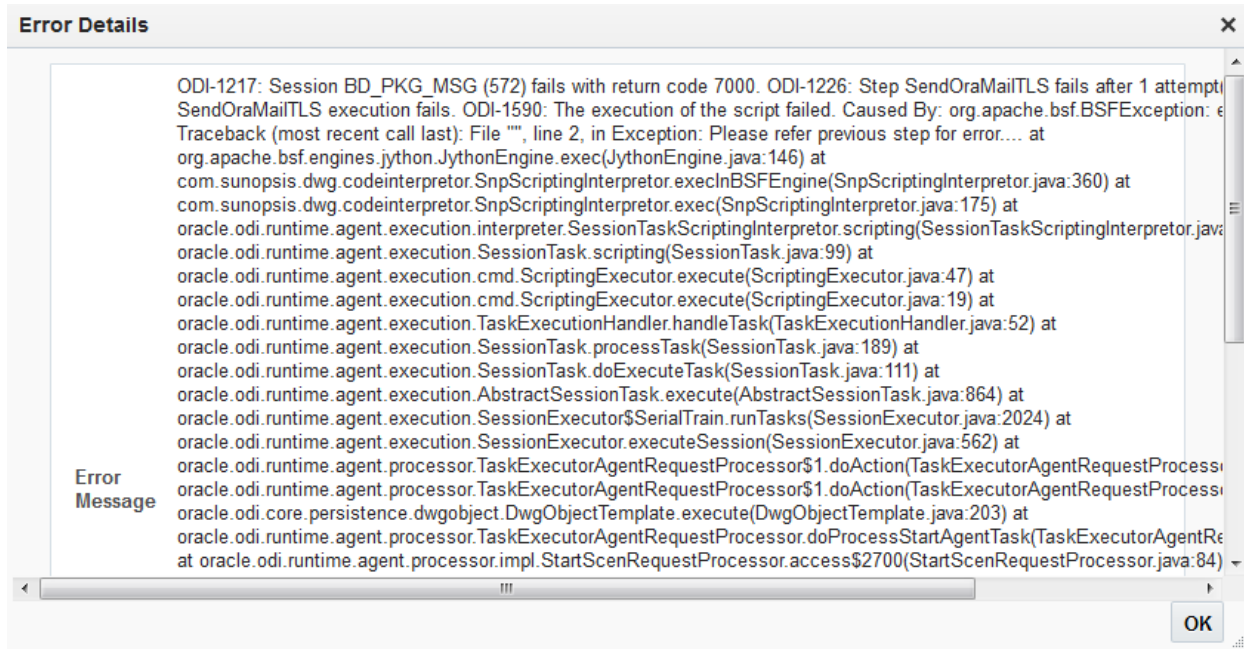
Error Details

×

Error Message

ODI-1217: Session BD_PKG_MSG (572) fails with return code 7000. ODI-1226: Step SendOraMailTLS fails after 1 attempt SendOraMailTLS execution fails. ODI-1590: The execution of the script failed. Caused By: org.apache.bsf.BSFException: e Traceback (most recent call last): File "", line 2, in Exception: Please refer previous step for error.... at org.apache.bsf.engines.jython.JythonEngine.exec(JythonEngine.java:146) at com.sunopsis.dwg.codeinterpretor.SnpScriptingInterpretor.execInBSFEngine(SnpScriptingInterpretor.java:360) at com.sunopsis.dwg.codeinterpretor.SnpScriptingInterpretor.exec(SnpScriptingInterpretor.java:175) at oracle.odi.runtime.agent.execution.interpreter.SessionTaskScriptingInterpretor.scripting(SessionTaskScriptingInterpretor.java oracle.odi.runtime.agent.execution.SessionTask.scripting(SessionTask.java:99) at oracle.odi.runtime.agent.execution.cmd.ScriptingExecutor.execute(ScriptingExecutor.java:47) at oracle.odi.runtime.agent.execution.cmd.ScriptingExecutor.execute(ScriptingExecutor.java:19) at oracle.odi.runtime.agent.execution.TaskExecutionHandler.handleTask(TaskExecutionHandler.java:52) at oracle.odi.runtime.agent.execution.SessionTask.processTask(SessionTask.java:189) at oracle.odi.runtime.agent.execution.SessionTask.doExecuteTask(SessionTask.java:111) at oracle.odi.runtime.agent.execution.AbstractSessionTask.execute(AbstractSessionTask.java:864) at oracle.odi.runtime.agent.execution.SessionExecutor$SerialTrain.runTasks(SessionExecutor.java:2024) at oracle.odi.runtime.agent.execution.SessionExecutor.executeSession(SessionExecutor.java:562) at oracle.odi.runtime.agent.processor.TaskExecutorAgentRequestProcessor$1.doAction(TaskExecutorAgentRequestProcess oracle.odi.runtime.agent.processor.TaskExecutorAgentRequestProcessor$1.doAction(TaskExecutorAgentRequestProcess oracle.odi.core.persistence.dwgobject.DwgObjectTemplate.execute(DwgObjectTemplate.java:203) at oracle.odi.runtime.agent.processor.TaskExecutorAgentRequestProcessor.doProcessStartAgentTask(TaskExecutorAgentRe at oracle.odi.runtime.agent.processor.impl.StartScenRequestProcessor.access$2700(StartScenRequestProcessor.java:84)

OK